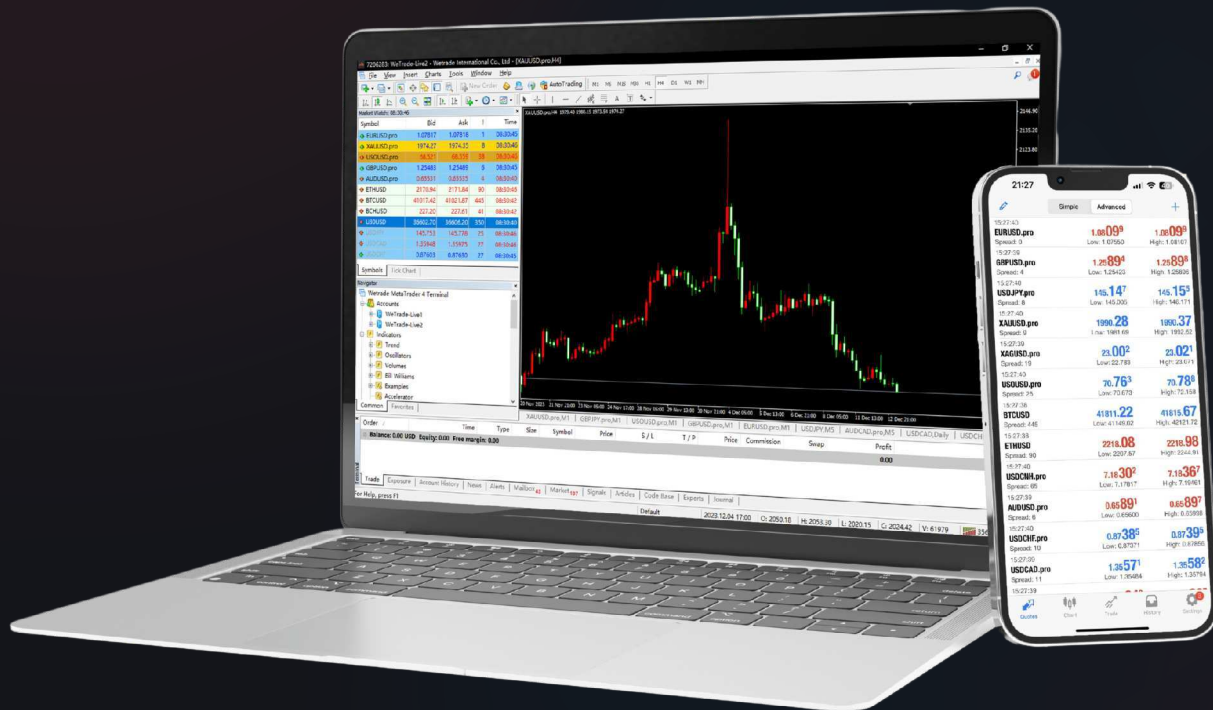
7206203: WeTrade-Live2 - Wetrade International Co., Ltd - [XAUUSD.pro,H1]

File View Insert Charts Tools Window Help

New Order AutoTrading M1 M5 M15 M30 H1 H4 D1 W1 MN

Market Watch: 08:30:46

| Symbol | Bid | Ask | ! | Time |
|---|---|---|---|---|
| EURUSD.pro | 1.07917 | 1.07918 | 1 | 08:30:45 |
| XAUUSD.pro | 1974.27 | 1974.32 | 5 | 08:30:46 |
| USOUSD.pro | 66.321 | 66.331 | 10 | 08:30:45 |
| GBPUSD.pro | 1.25485 | 1.25485 | 5 | 08:30:45 |
| AUDUSD.pro | 0.65531 | 0.65535 | 4 | 08:30:43 |
| ETHUSD | 2170.94 | 2171.84 | 90 | 08:30:45 |
| BTCUSD | 41817.42 | 41821.87 | 445 | 08:30:42 |
| BCHUSD | 227.20 | 227.61 | 41 | 08:30:42 |
| UKOUSD | 36602.70 | 36606.20 | 350 | 08:30:43 |
| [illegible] | 145.753 | 145.778 | 25 | 08:30:46 |
| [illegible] | 1.35548 | 1.35575 | 27 | 08:30:46 |
| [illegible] | 0.87603 | 0.87655 | 37 | 08:30:45 |

Symbols Tick Chart

Navigator
Wetrade MetaTrader 4 Terminal
Accounts
WeTrade-Live1
WeTrade-Live2
Indicators
Trend
Oscillators
Volumes
Bill Williams
Examples
Accelerator
Common Favorites

XAUUSD.pro,H1 1974.43 1986.15 1973.55 1974.27

2146.90
2135.20
2123.80

20 Nov 2023 21 Nov 20:00 23 Nov 06:00 24 Nov 13:00 28 Nov 06:00 29 Nov 13:00 30 Nov 13:00 4 Dec 05:00 5 Dec 13:00 6 Dec 21:00 8 Dec 05:00 11 Dec 13:00 12 Dec 21:00

XAUUSD.pro,M1 GBPJPY.pro,M1 USOUSD.pro,M1 GBPUSD.pro,M1 EURUSD.pro,M1 USDJPY,M5 AUDCAD.pro,M5 USDCAD,Daily USDCH

Order / Time Type Size Symbol Price S / L T / P Price Commission Swap Profit
Balance: 0.00 USD Equity: 0.00 Free margin: 0.00 0.00

Trade Exposure Account History News Alerts Mailbox 43 Market 187 Signals Articles Code Base Experts Journal

For Help, press F1 Default 2023.12.04 17:00 O: 2050.18 H: 2058.30 L: 2020.15 C: 2024.42 V: 61979

21:27

Simple Advanced

15:27:43
EURUSD.pro
Spread: 0
1.08099
Low: 1.07550
1.08099
High: 1.08107

15:27:39
GBPUSD.pro
Spread: 4
1.25894
Low: 1.25420
1.25898
High: 1.25896

15:27:40
USDJPY.pro
Spread: 8
145.147
Low: 145.006
145.155
High: 146.171

15:27:40
XAUUSD.pro
Spread: 9
1990.28
Low: 1981.68
1990.37
High: 1992.52

15:27:39
XAGUSD.pro
Spread: 19
23.002
Low: 22.789
23.021
High: 23.071

15:27:40
USOUSD.pro
Spread: 25
70.763
Low: 70.670
70.788
High: 72.158

15:27:38
BTCUSD
Spread: 445
41811.22
Low: 41148.92
41815.67
High: 42121.72

15:27:38
ETHUSD
Spread: 90
2218.08
Low: 2207.87
2218.98
High: 2244.91

15:27:40
USDCNH.pro
Spread: 65
7.16302
Low: 7.17817
7.16367
High: 7.19461

15:27:39
AUDUSD.pro
Spread: 6
0.65891
Low: 0.65600
0.65897
High: 0.65998

15:27:40
USDCHF.pro
Spread: 10
0.87385
Low: 0.87071
0.87395
High: 0.87856

15:27:00
USDCAD.pro
Spread: 11
1.35571
Low: 1.35484
1.35582
High: 1.35794

15:27:39

Quotes Chart Trade History Settings